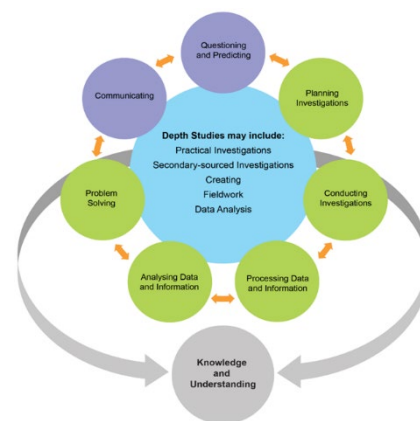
Questioning and Predicting

Planning Investigations

Conducting Investigations

Processing Data and Information

Analysing Data and Information

Problem Solving

Communicating

Depth Studies may include:
Practical Investigations
Secondary-sourced Investigations
Creating
Fieldwork
Data Analysis

Knowledge and Understanding